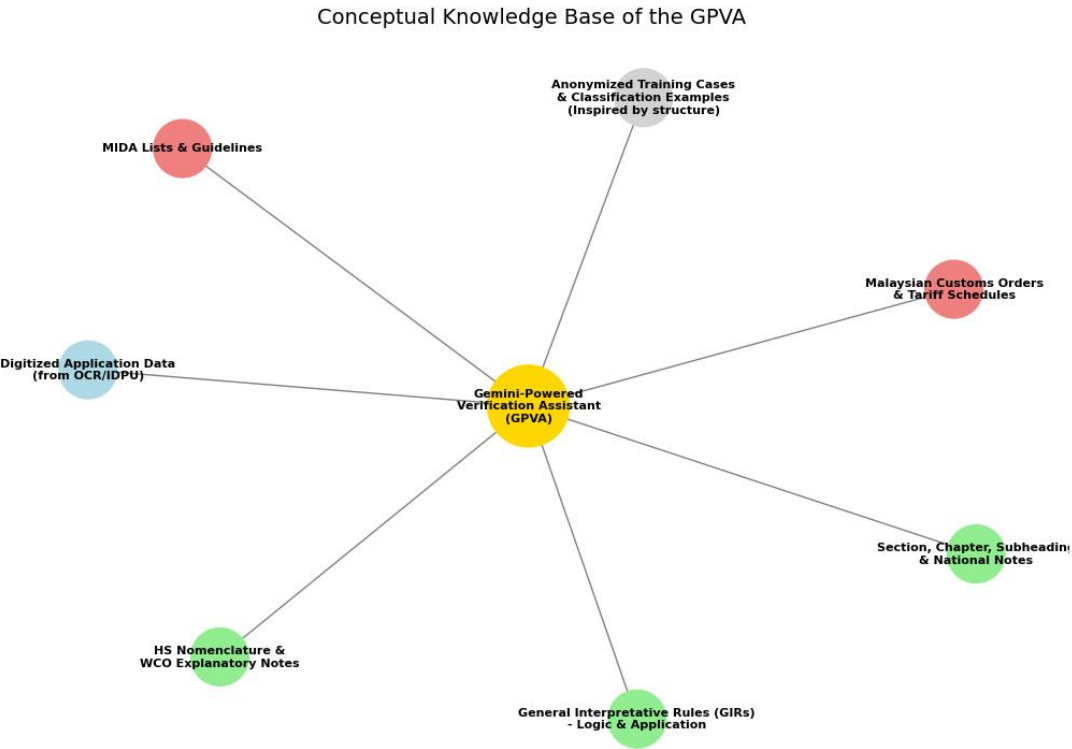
Conceptual Knowledge Base of the GPVA

Anonymized Training Cases & Classification Examples (Inspired by structure)

MIDA Lists & Guidelines

Malaysian Customs Orders & Tariff Schedules

Digitized Application Data (from OCR/IDPU)

Gemini-Powered Verification Assistant (GPVA)

Section, Chapter, Subheadin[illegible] & National Notes

HS Nomenclature & WCO Explanatory Notes

General Interpretative Rules (GIRs) - Logic & Application